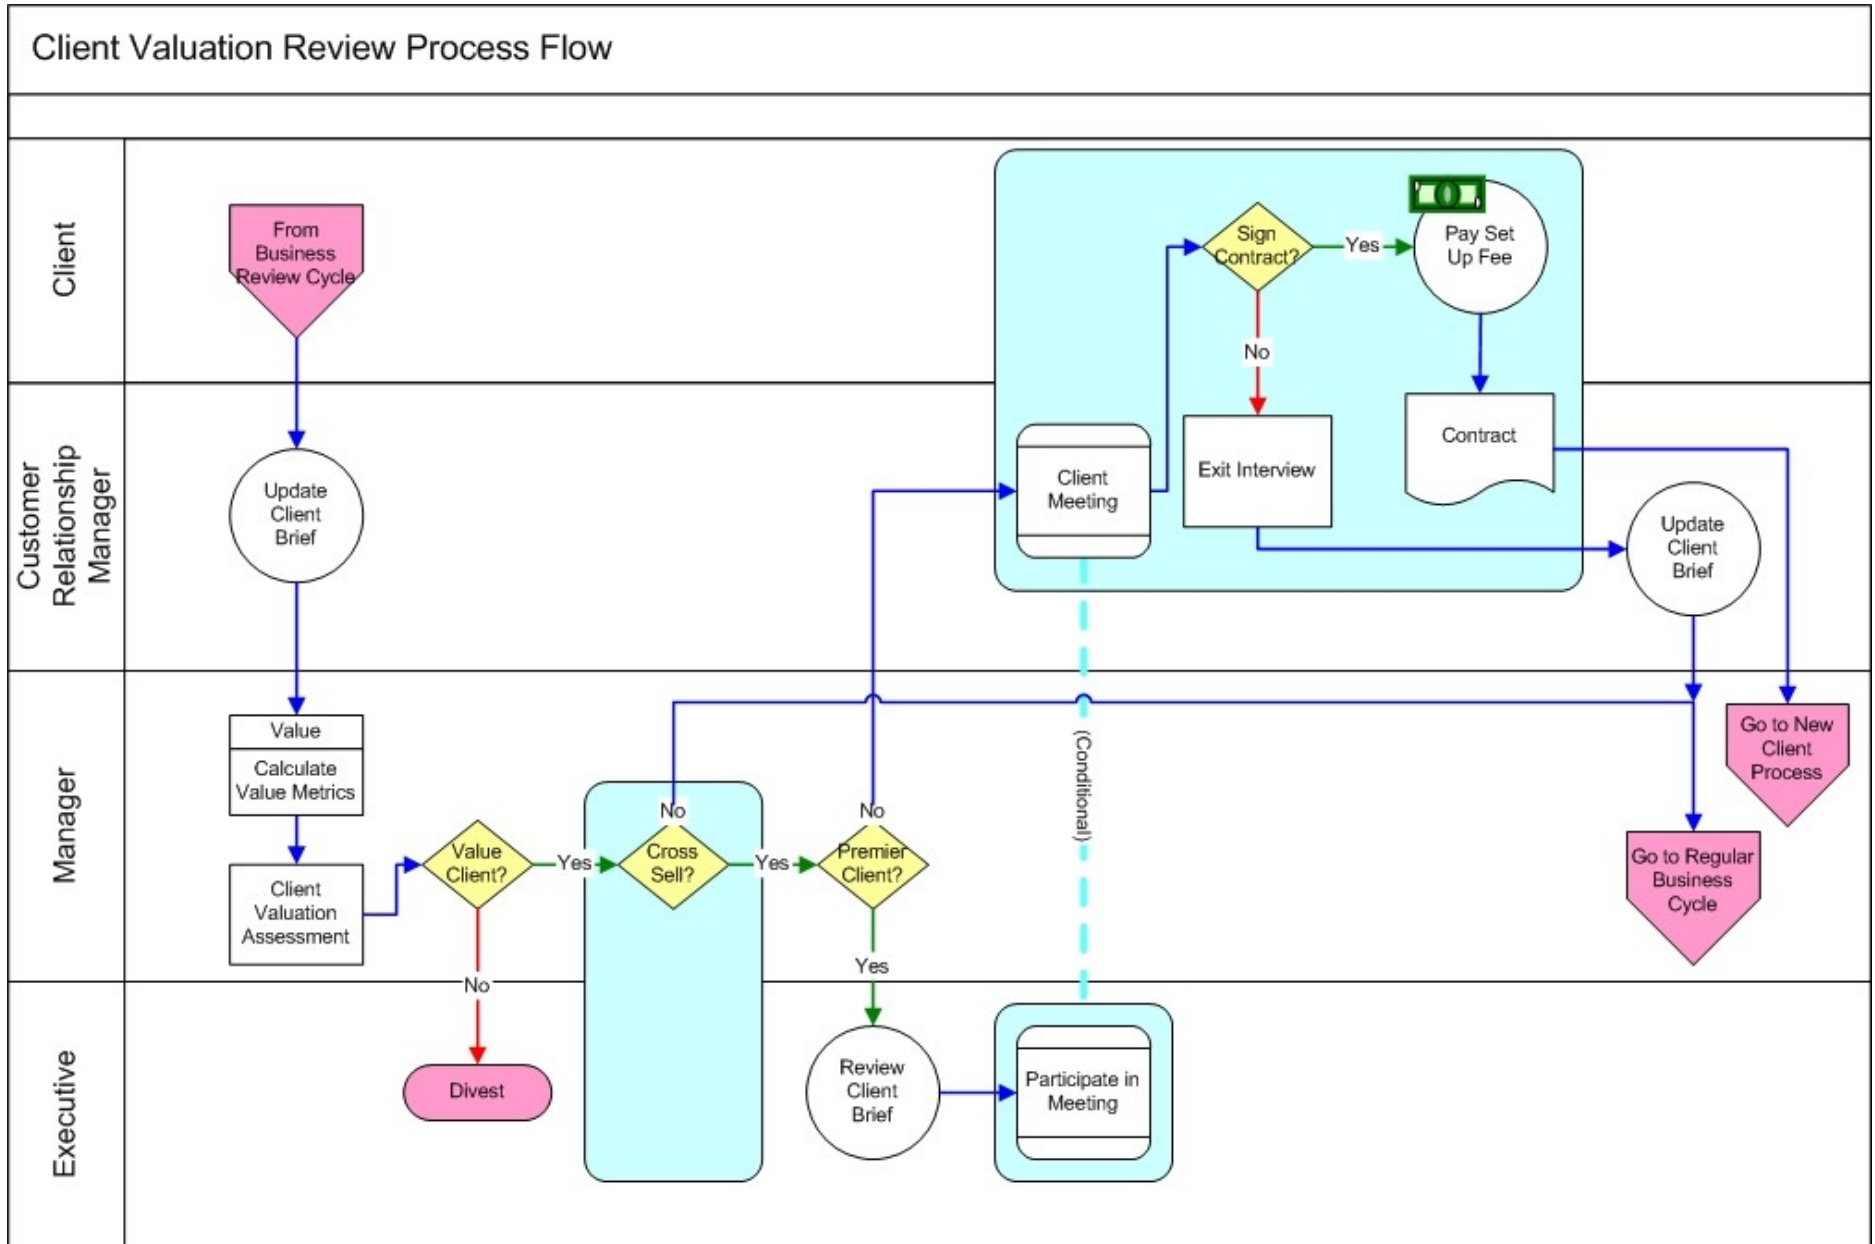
Client Valuation Review Process Flow

Client

From Business Review Cycle

Sign Contract?

Yes

Pay Set Up Fee

No

Customer Relationship Manager

Update Client Brief

Client Meeting

Exit Interview

Contract

Update Client Brief

Manager

Value

Calculate Value Metrics

Client Valuation Assessment

Value Client?

Yes

Cross Sell?

No

Yes

Premier Client?

No

Yes

(Conditional)

Go to New Client Process

Go to Regular Business Cycle

No

Executive

Divest

Review Client Brief

Participate in Meeting